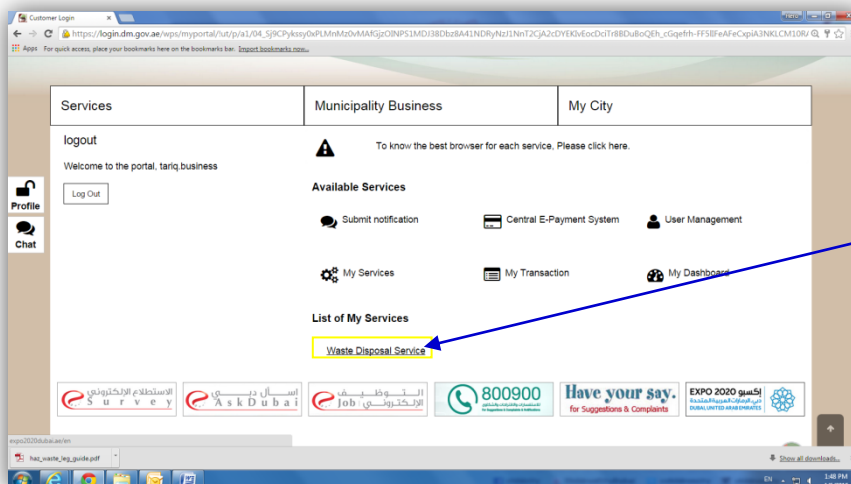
Customer Login
https://login.dm.gov.ae/wps/myportal/!ut/p/a1/04_Sj9CPykssy0xPLMnMz0vMAfGjzOINPS1MDJ3BDbz8A41NDRyNzJ1NnT2CjA2cDYEKlvEocDciTr8BDuBoQEh_cGqefrh-FF5BFeAFeCxpiA3NKLCM10R/
Apps For quick access, place your bookmarks here on the bookmarks bar. Import bookmarks now...

Services
Municipality Business
My City

logout
Welcome to the portal, tariq.business
Log Out

Profile
Chat

To know the best browser for each service, Please click here.

Available Services
Submit notification
Central E-Payment System
User Management
My Services
My Transaction
My Dashboard

List of My Services
Waste Disposal Service

الاستطلاع الإلكتروني Survey
اسأل دبي AskDubai
التوظيف الإلكتروني Job
800900
Have your say. for Suggestions & Complaints
EXPO 2020 إكسبو دبي الإمارات العربية المتحدة DUBAI UNITED ARAB EMIRATES

expo2020dubai.ae/en
haz_waste_leg_guide.pdf
Show all downloads...
EN
1:48 PM